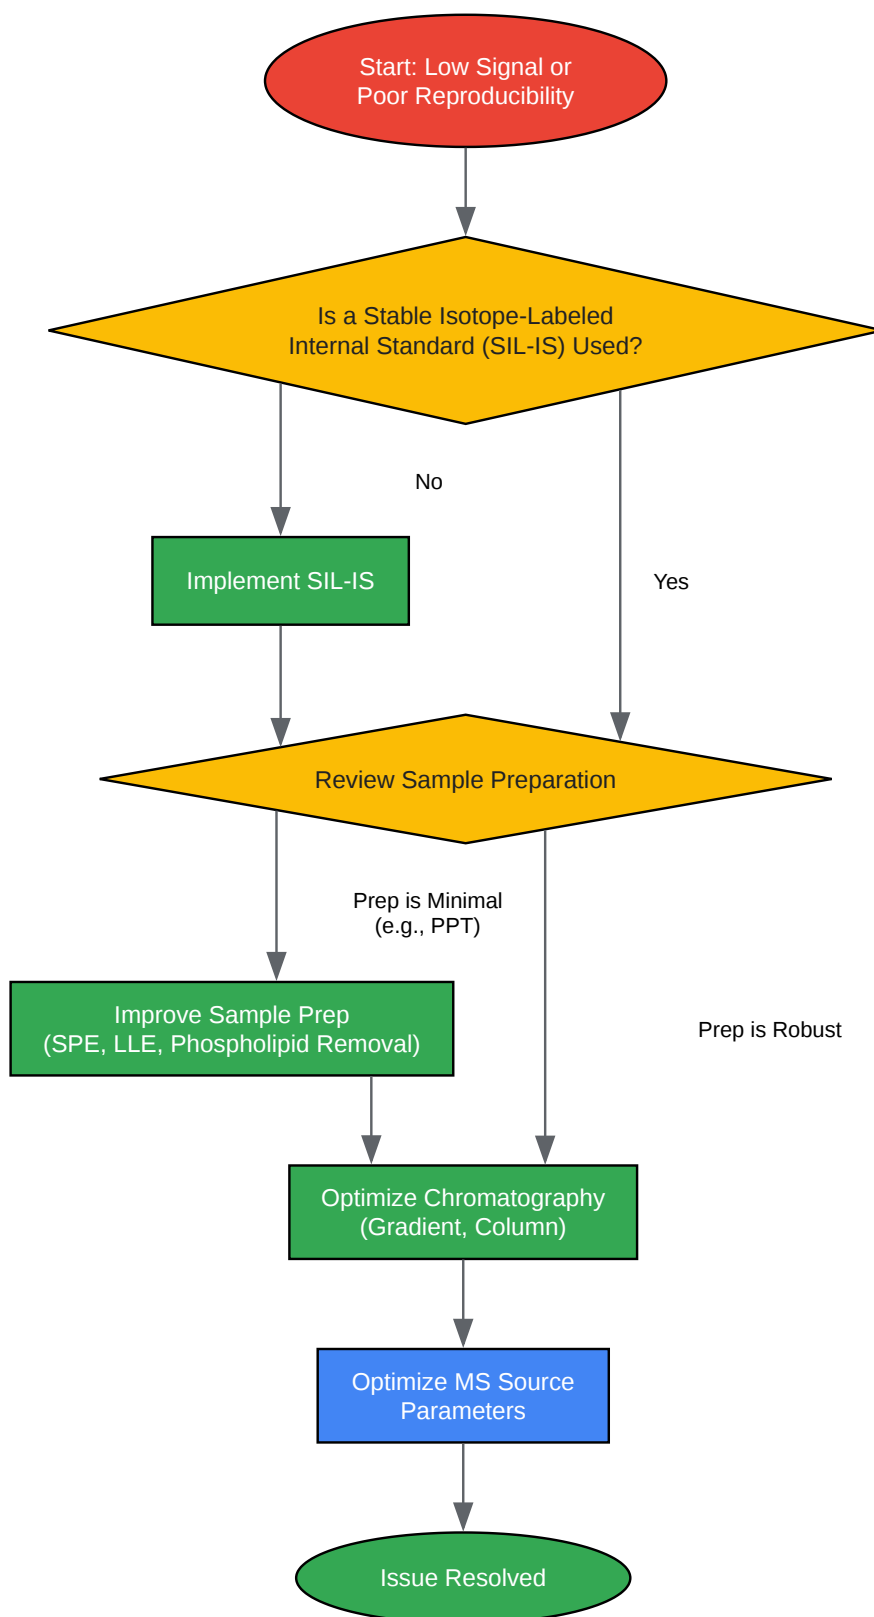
Start: Low Signal or Poor Reproducibility

Is a Stable Isotope-Labeled Internal Standard (SIL-IS) Used?

No

Implement SIL-IS

Yes

Review Sample Preparation

Prep is Minimal (e.g., PPT)

Improve Sample Prep (SPE, LLE, Phospholipid Removal)

Prep is Robust

Optimize Chromatography (Gradient, Column)

Optimize MS Source Parameters

Issue Resolved